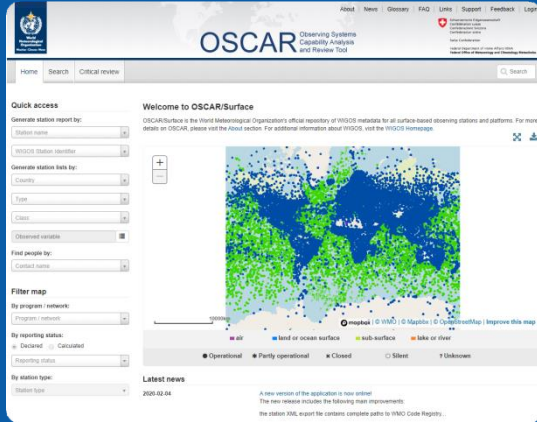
World Meteorological Organization

About | News | Glossary | FAQ | Links | Support | Feedback | Login

OSCAR Observing Systems Capability Analysis and Review Tool

Schweizerische Eidgenossenschaft
Confédération suisse
Confederazione Svizzera
Confederaziun svizra

Swiss Confederation

Federal Department of Home Affairs FDHA
Federal Office of Meteorology and Climatology MeteoSwiss

Home | Search | Critical review

Search

Quick access

Generate station report by:

Station name

WIGOS Station Identifier

Generate station lists by:

Country

Type

Class

Observed variable

Find people by:

Contact name

Filter map

By program / network:

Program / network

By reporting status:

Declared Calculated

Reporting status

By station type:

Station type

Welcome to OSCAR/Surface

OSCAR/Surface is the World Meteorological Organization's official repository of WIGOS metadata for all surface-based observing stations and platforms. For more details on OSCAR, please visit the About section. For additional information about WIGOS, visit the WIGOS Homepage.

+
−

10000km

mapbox | © WMO | © Mapbox | © OpenStreetMap | Improve this map

air | land or ocean surface | sub-surface | lake or river

Operational | Partly operational | Closed | Silent | ? Unknown

Latest news

2020-02-04

A new version of the application is now online!
The new release includes the following main improvements

the station XML export file contains complete paths to WMO Code Registry...